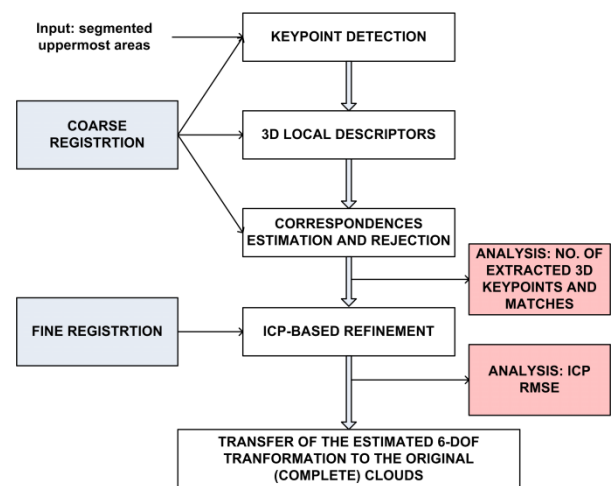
Input: segmented uppermost areas

KEYPOINT DETECTION

COARSE REGISTRTION

3D LOCAL DESCRIPTORS

CORRESPONDENCES ESTIMATION AND REJECTION

ANALYSIS: NO. OF EXTRACTED 3D KEYPOINTS AND MATCHES

FINE REGISTRTION

ICP-BASED REFINEMENT

ANALYSIS: ICP RMSE

TRANSFER OF THE ESTIMATED 6-DOF TRANFORMATION TO THE ORIGINAL (COMPLETE) CLOUDS